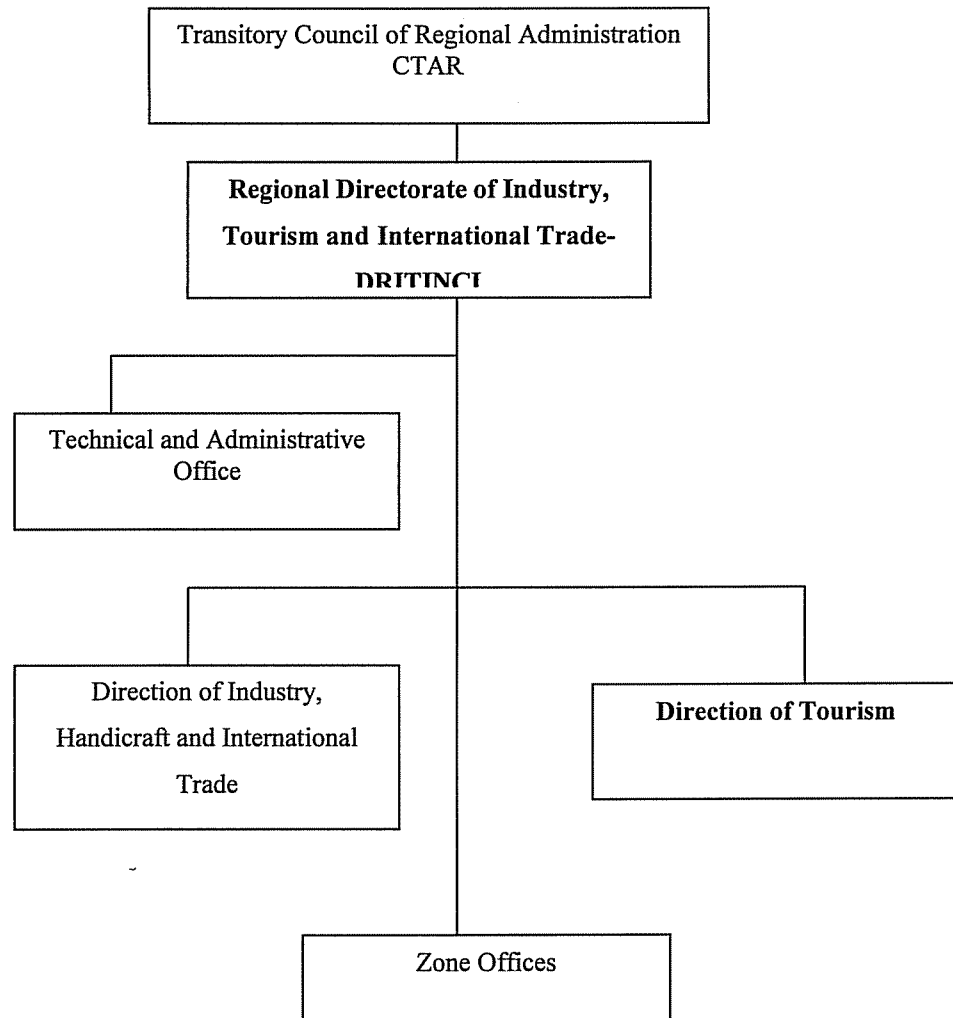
Transitory Council of Regional Administration CTAR

Regional Directorate of Industry, Tourism and International Trade-DRITINCI

Technical and Administrative Office

Direction of Industry, Handicraft and International Trade

Direction of Tourism

Zone Offices